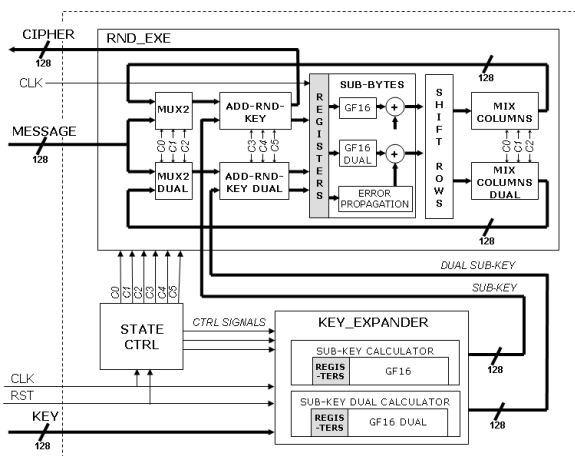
CIPHER
128
RND_EXE
CLK
128
MUX2
ADD-RND-KEY
REGISTERS
SUB-BYTES
GF16
+
SHIFT ROWS
MIX COLUMNS
MESSAGE
128
C0 C1 C2
C3 C4 C5
GF16 DUAL
+
C0 C1 C2
MUX2 DUAL
ADD-RND-KEY DUAL
ERROR PROPAGATION
MIX COLUMNS DUAL
128
DUAL SUB-KEY
SUB-KEY
C0 C1 C2 C3 C4 C5
STATE CTRL
CTRL SIGNALS
KEY_EXPANDER
SUB-KEY CALCULATOR
REGIS-TERS
GF16
128
CLK
RST
SUB-KEY DUAL CALCULATOR
REGIS-TERS
GF16 DUAL
128
KEY
128